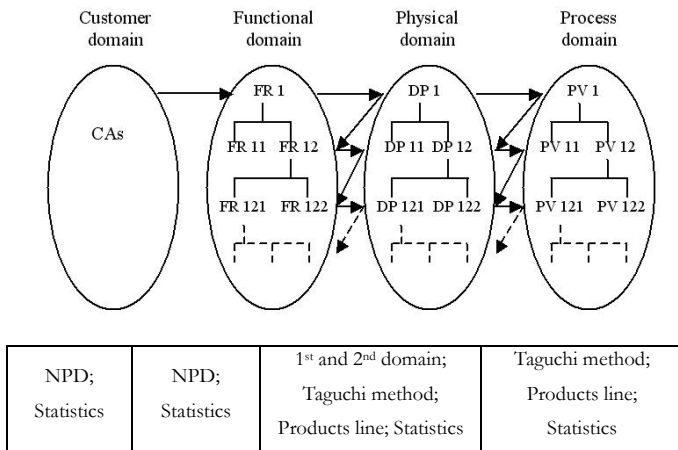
Customer domain

Functional domain

Physical domain

Process domain

CAs

FR 1

FR 11 FR 12

FR 121 FR 122

DP 1

DP 11 DP 12

DP 121 DP 122

PV 1

PV 11 PV 12

PV 121 PV 122

| NPD; Statistics | NPD; Statistics | $1^{st}$ and $2^{nd}$ domain; Taguchi method; Products line; Statistics | Taguchi method; Products line; Statistics |
|---|---|---|---|